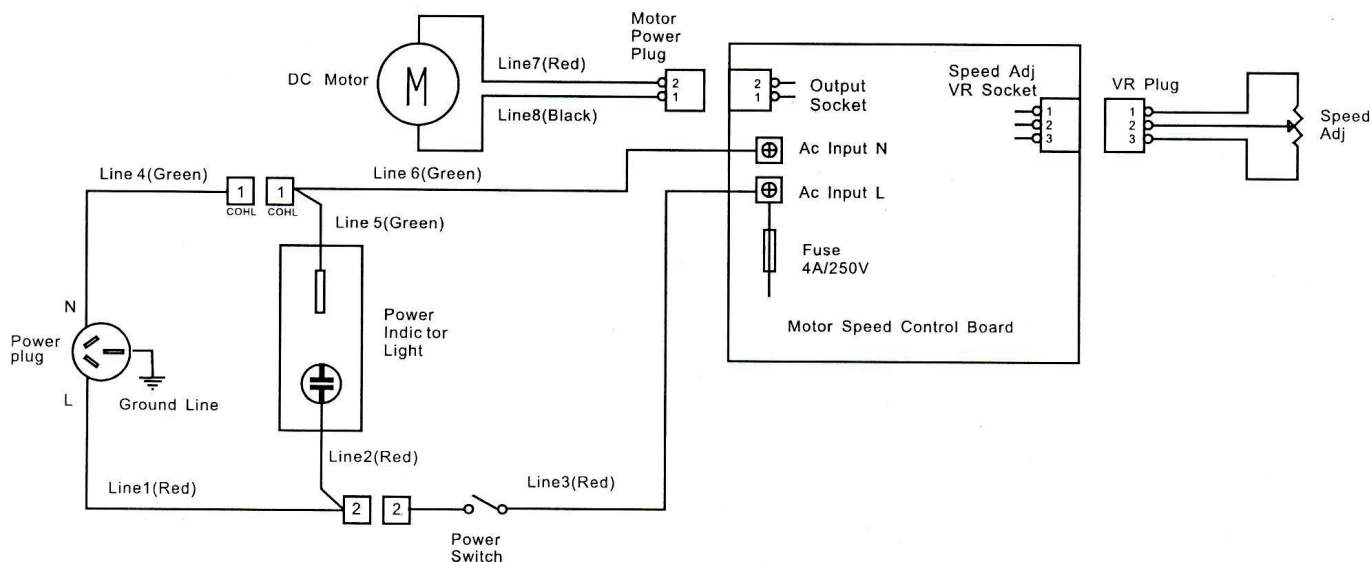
Motor Power Plug

DC Motor

M

Line7(Red)

Line8(Black)

2
1

2
1

Output Socket

Speed Adj VR Socket

1
2
3

VR Plug

1
2
3

Speed Adj

Line 4(Green)

1
COHL

1
COHL

Line 6(Green)

Ac Input N

Ac Input L

Line 5(Green)

Fuse 4A/250V

Power Indic tor Light

Motor Speed Control Board

N

Power plug

Ground Line

L

Line2(Red)

Line1(Red)

2

2

Line3(Red)

Power Switch